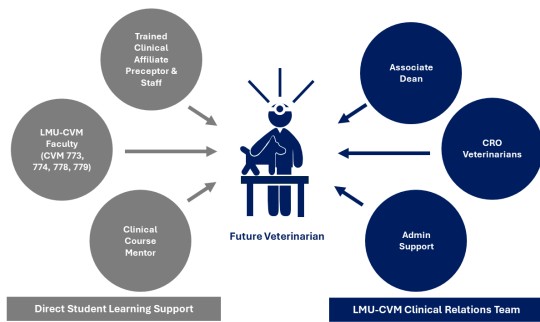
Trained Clinical Affiliate Preceptor & Staff

LMU-CVM Faculty (CVM 773, 774, 778, 779)

Clinical Course Mentor

Future Veterinarian

Associate Dean

CRO Veterinarians

Admin Support

Direct Student Learning Support

LMU-CVM Clinical Relations Team